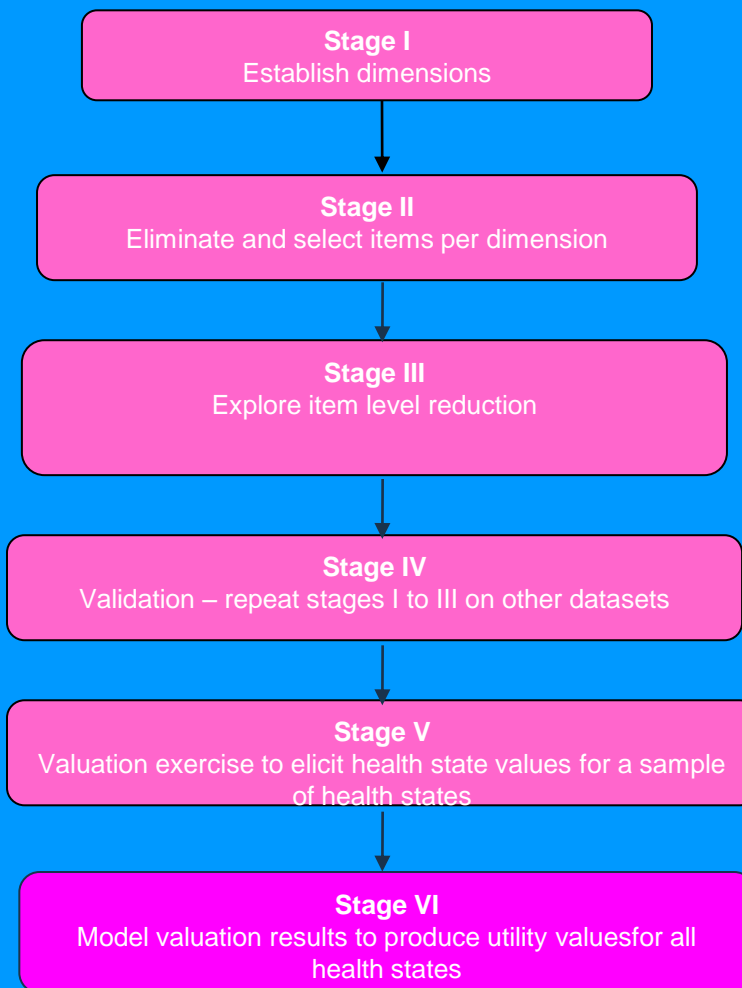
Stage I
Establish dimensions

Stage II
Eliminate and select items per dimension

Stage III
Explore item level reduction

Stage IV
Validation – repeat stages I to III on other datasets

Stage V
Valuation exercise to elicit health state values for a sample of health states

Stage VI
Model valuation results to produce utility valuesfor all health states